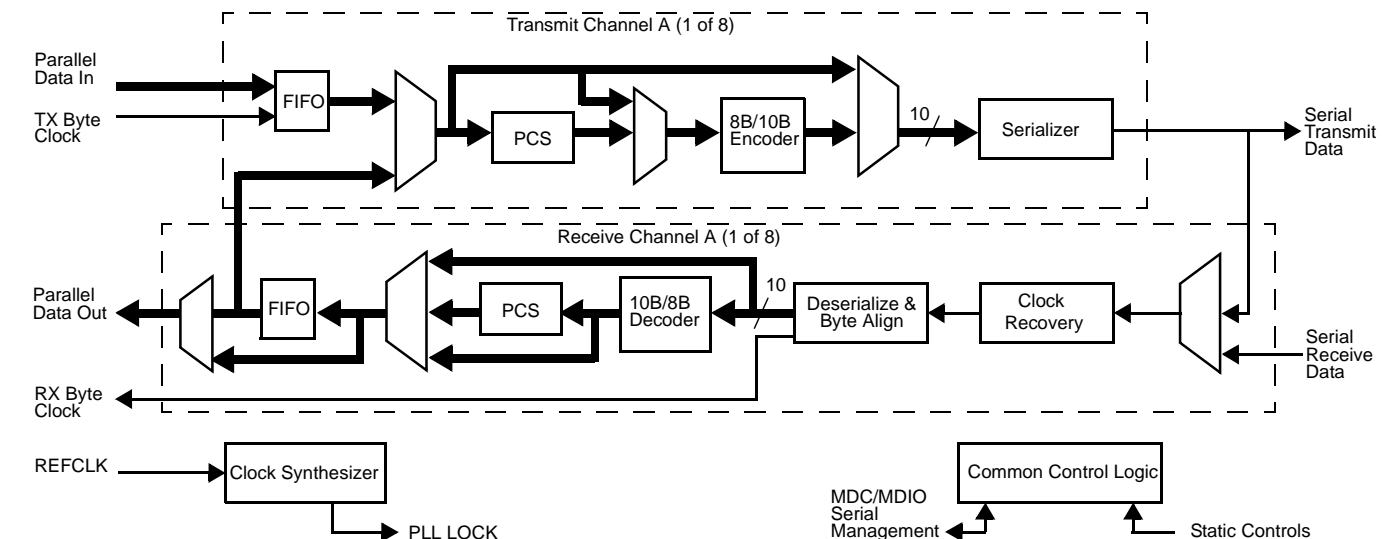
Transmit Channel A (1 of 8)

Parallel Data In

TX Byte Clock

FIFO

PCS

8B/10B Encoder

10

Serializer

Serial Transmit Data

Receive Channel A (1 of 8)

Parallel Data Out

FIFO

PCS

10B/8B Decoder

10

Deserialize & Byte Align

Clock Recovery

Serial Receive Data

RX Byte Clock

REFCLK

Clock Synthesizer

PLL LOCK

MDC/MDIO Serial Management

Common Control Logic

Static Controls